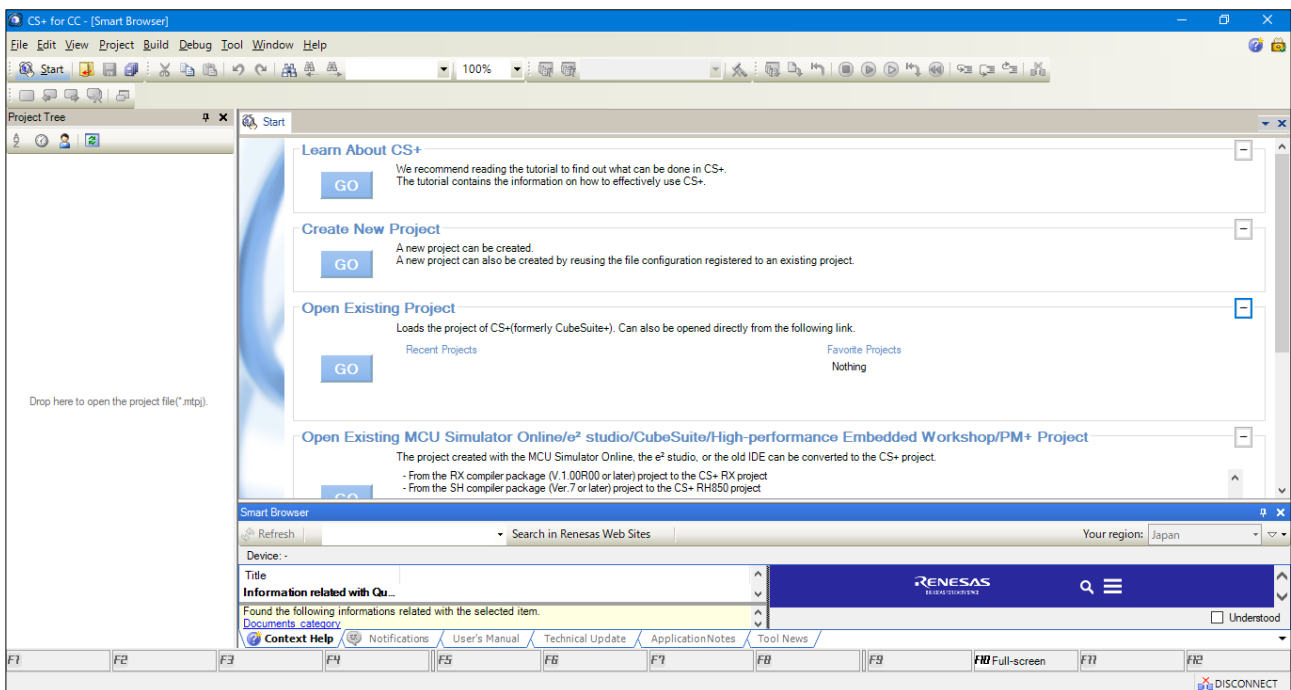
CS+ for CC - [Smart Browser]

File Edit View Project Build Debug Tool Window Help

Start 100%

Project Tree

Drop here to open the project file(*.mtpj).

Start

Learn About CS+

GO

We recommend reading the tutorial to find out what can be done in CS+.
The tutorial contains the information on how to effectively use CS+.

Create New Project

GO

A new project can be created.
A new project can also be created by reusing the file configuration registered to an existing project.

Open Existing Project

Loads the project of CS+(formerly CubeSuite+). Can also be opened directly from the following link.

GO

Recent Projects

Favorite Projects
Nothing

Open Existing MCU Simulator Online/e² studio/CubeSuite/High-performance Embedded Workshop/PM+ Project

The project created with the MCU Simulator Online, the e² studio, or the old IDE can be converted to the CS+ project.

- From the RX compiler package (V.1.00R00 or later) project to the CS+ RX project
- From the SH compiler package (Ver.7 or later) project to the CS+ RH850 project

Smart Browser

Refresh

Search in Renesas Web Sites

Your region: Japan

Device: -

| Title |
|---|
| Information related with Qu... |

Found the following informations related with the selected item.
Documents category

RENESAS

Understood

Context Help | Notifications | User's Manual | Technical Update | ApplicationNotes | Tool News

F1 | F2 | F3 | F4 | F5 | F6 | F7 | F8 | F9 | F10 Full-screen | F11 | F12

DISCONNECT